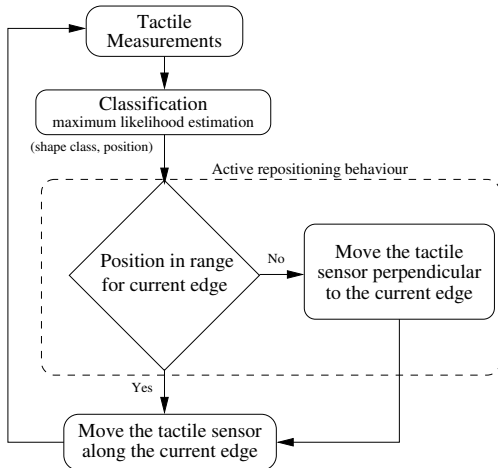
Tactile Measurements

Classification
maximum likelihood estimation

(shape class, position)

Active repositioning behaviour

Position in range for current edge

No

Move the tactile sensor perpendicular to the current edge

Yes

Move the tactile sensor along the current edge